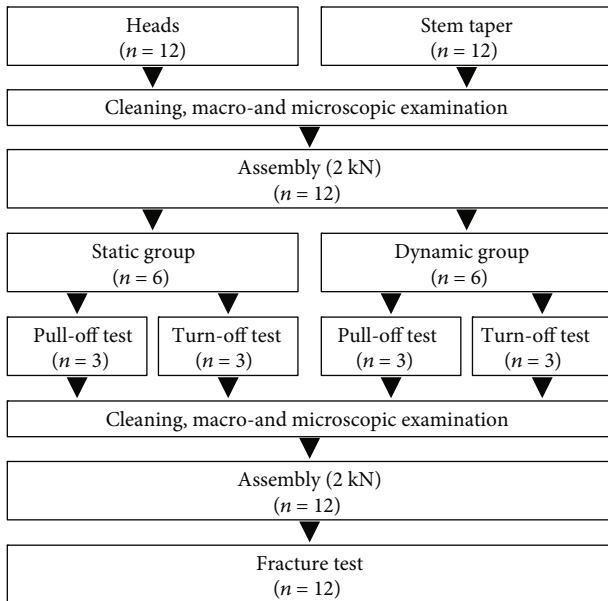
Heads
($n = 12$)

Stem taper
($n = 12$)

Cleaning, macro-and microscopic examination

Assembly (2 kN)
($n = 12$)

Static group
($n = 6$)

Dynamic group
($n = 6$)

Pull-off test
($n = 3$)

Turn-off test
($n = 3$)

Pull-off test
($n = 3$)

Turn-off test
($n = 3$)

Cleaning, macro-and microscopic examination

Assembly (2 kN)
($n = 12$)

Fracture test
($n = 12$)